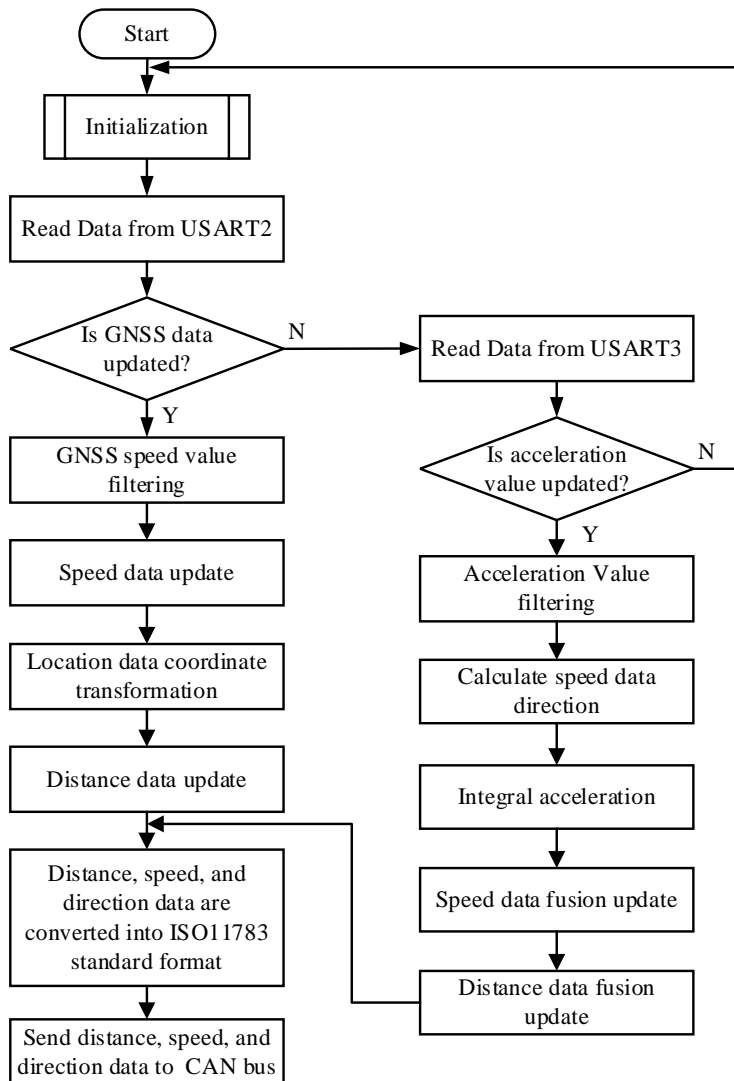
Start

Initialization

Read Data from USART2

Is GNSS data updated?

N

Y

GNSS speed value filtering

Speed data update

Location data coordinate transformation

Distance data update

Distance, speed, and direction data are converted into ISO11783 standard format

Send distance, speed, and direction data to CAN bus

Read Data from USART3

Is acceleration value updated?

N

Y

Acceleration Value filtering

Calculate speed data direction

Integral acceleration

Speed data fusion update

Distance data fusion update